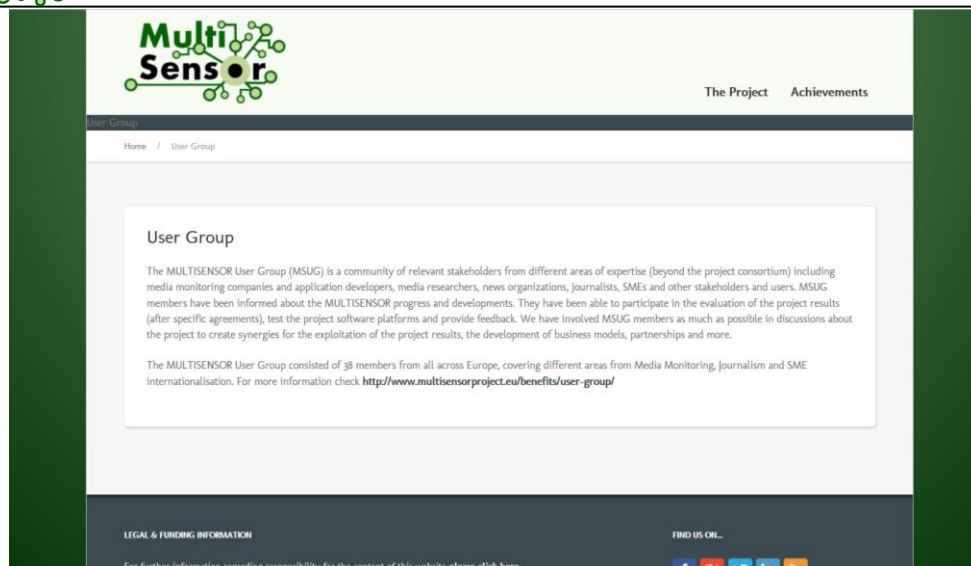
Multi Sensor

The Project Achievements

User Group

Home / User Group

User Group

The MULTISENSOR User Group (MSUG) is a community of relevant stakeholders from different areas of expertise (beyond the project consortium) including media monitoring companies and application developers, media researchers, news organizations, journalists, SMEs and other stakeholders and users. MSUG members have been informed about the MULTISENSOR progress and developments. They have been able to participate in the evaluation of the project results (after specific agreements), test the project software platforms and provide feedback. We have involved MSUG members as much as possible in discussions about the project to create synergies for the exploitation of the project results, the development of business models, partnerships and more.

The MULTISENSOR User Group consisted of 38 members from all across Europe, covering different areas from Media Monitoring, Journalism and SME internationalisation. For more information check http://www.multisensorproject.eu/benefits/user-group/

LEGAL & FUNDING INFORMATION

FIND US ON...

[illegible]